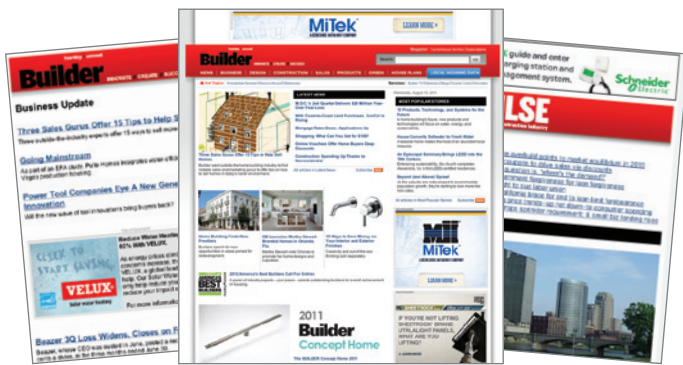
Builder

Business Update

Three Sales Gurus Offer 15 Tips to Help S

Going Mainstream

Power Tool Companies Eye A New Gene Innovation

CLICK TO START SAVING

VELUX

Beazer 3Q Loss Widens, Closes on F

MiTek

LEARN MORE

Builder

HOME | BUSINESS | DESIGN | CONSTRUCTION | SALES | PRODUCTS | GREEN | HOUSE PLANS | LOCAL HOUSING DATA

LATEST NEWS

MOST POPULAR STORIES

Three Sales Gurus Offer 15 Tips to Help Sell Your Homes

2011 America's Best Builders Call For Entries

BEST

2011
Builder
Concept Home

MiTek

IF YOU'RE NOT LIFTING SHEETROCK BRAND ULTRALIGHT PANELS, WHAT ARE YOU LIFTING?

LEARN MORE

guide and enter
energy station and
management system.

Schneider Electric

LSE